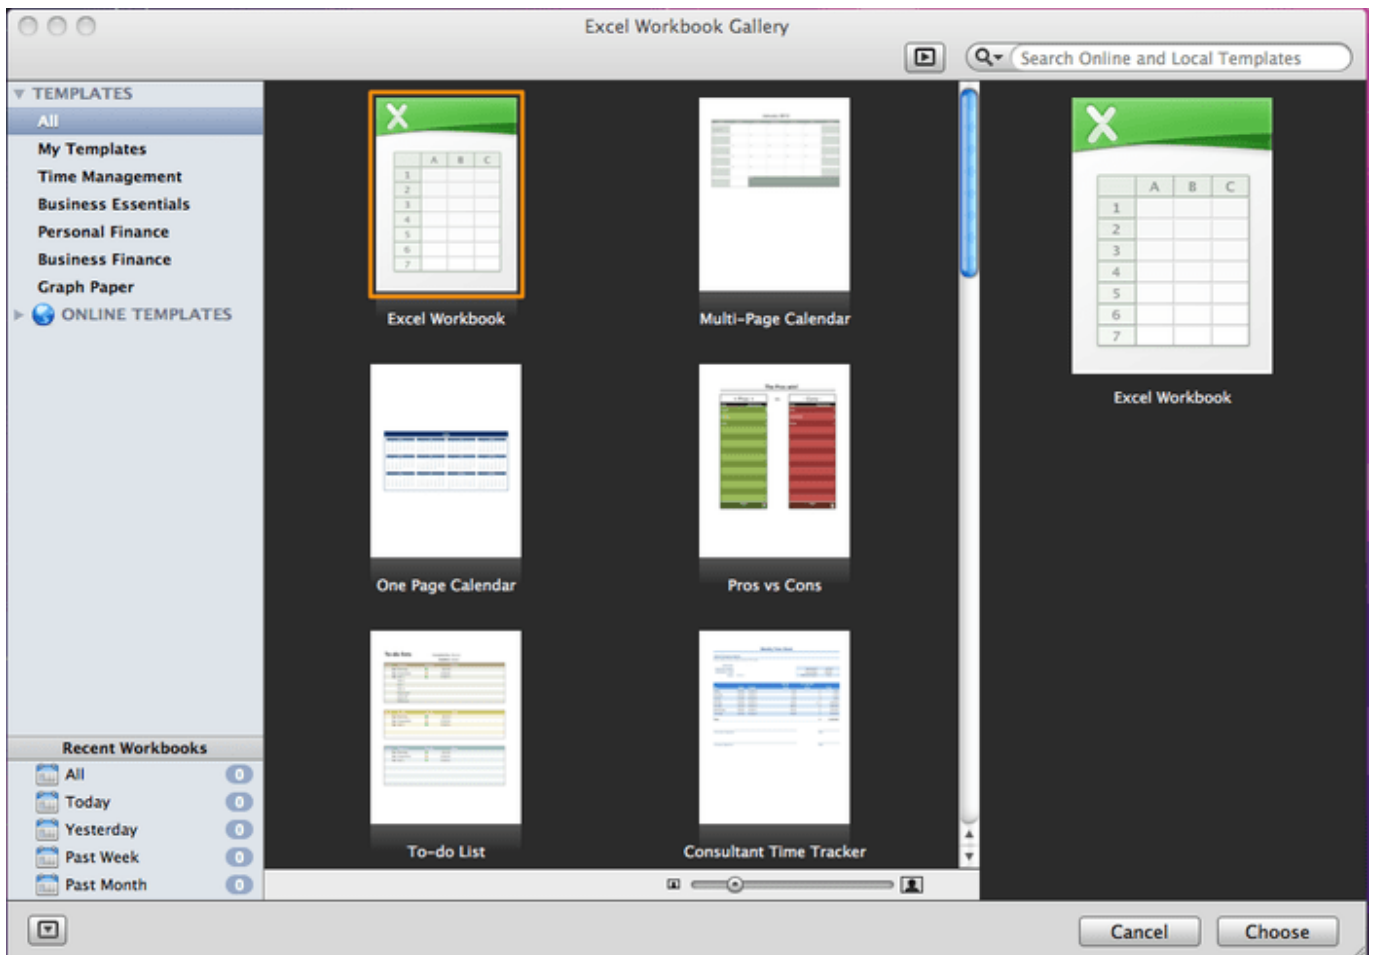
Excel Workbook Gallery

Search Online and Local Templates

TEMPLATES
All
My Templates
Time Management
Business Essentials
Personal Finance
Business Finance
Graph Paper
ONLINE TEMPLATES

| | A | B | C |
|---|---|---|---|
| 1 | | | |
| 2 | | | |
| 3 | | | |
| 4 | | | |
| 5 | | | |
| 6 | | | |
| 7 | | | |

Excel Workbook

Multi-Page Calendar

One Page Calendar

Pros vs Cons

To-do List

Consultant Time Tracker

| | A | B | C |
|---|---|---|---|
| 1 | | | |
| 2 | | | |
| 3 | | | |
| 4 | | | |
| 5 | | | |
| 6 | | | |
| 7 | | | |

Excel Workbook

Recent Workbooks
All 0
Today 0
Yesterday 0
Past Week 0
Past Month 0

Cancel
Choose